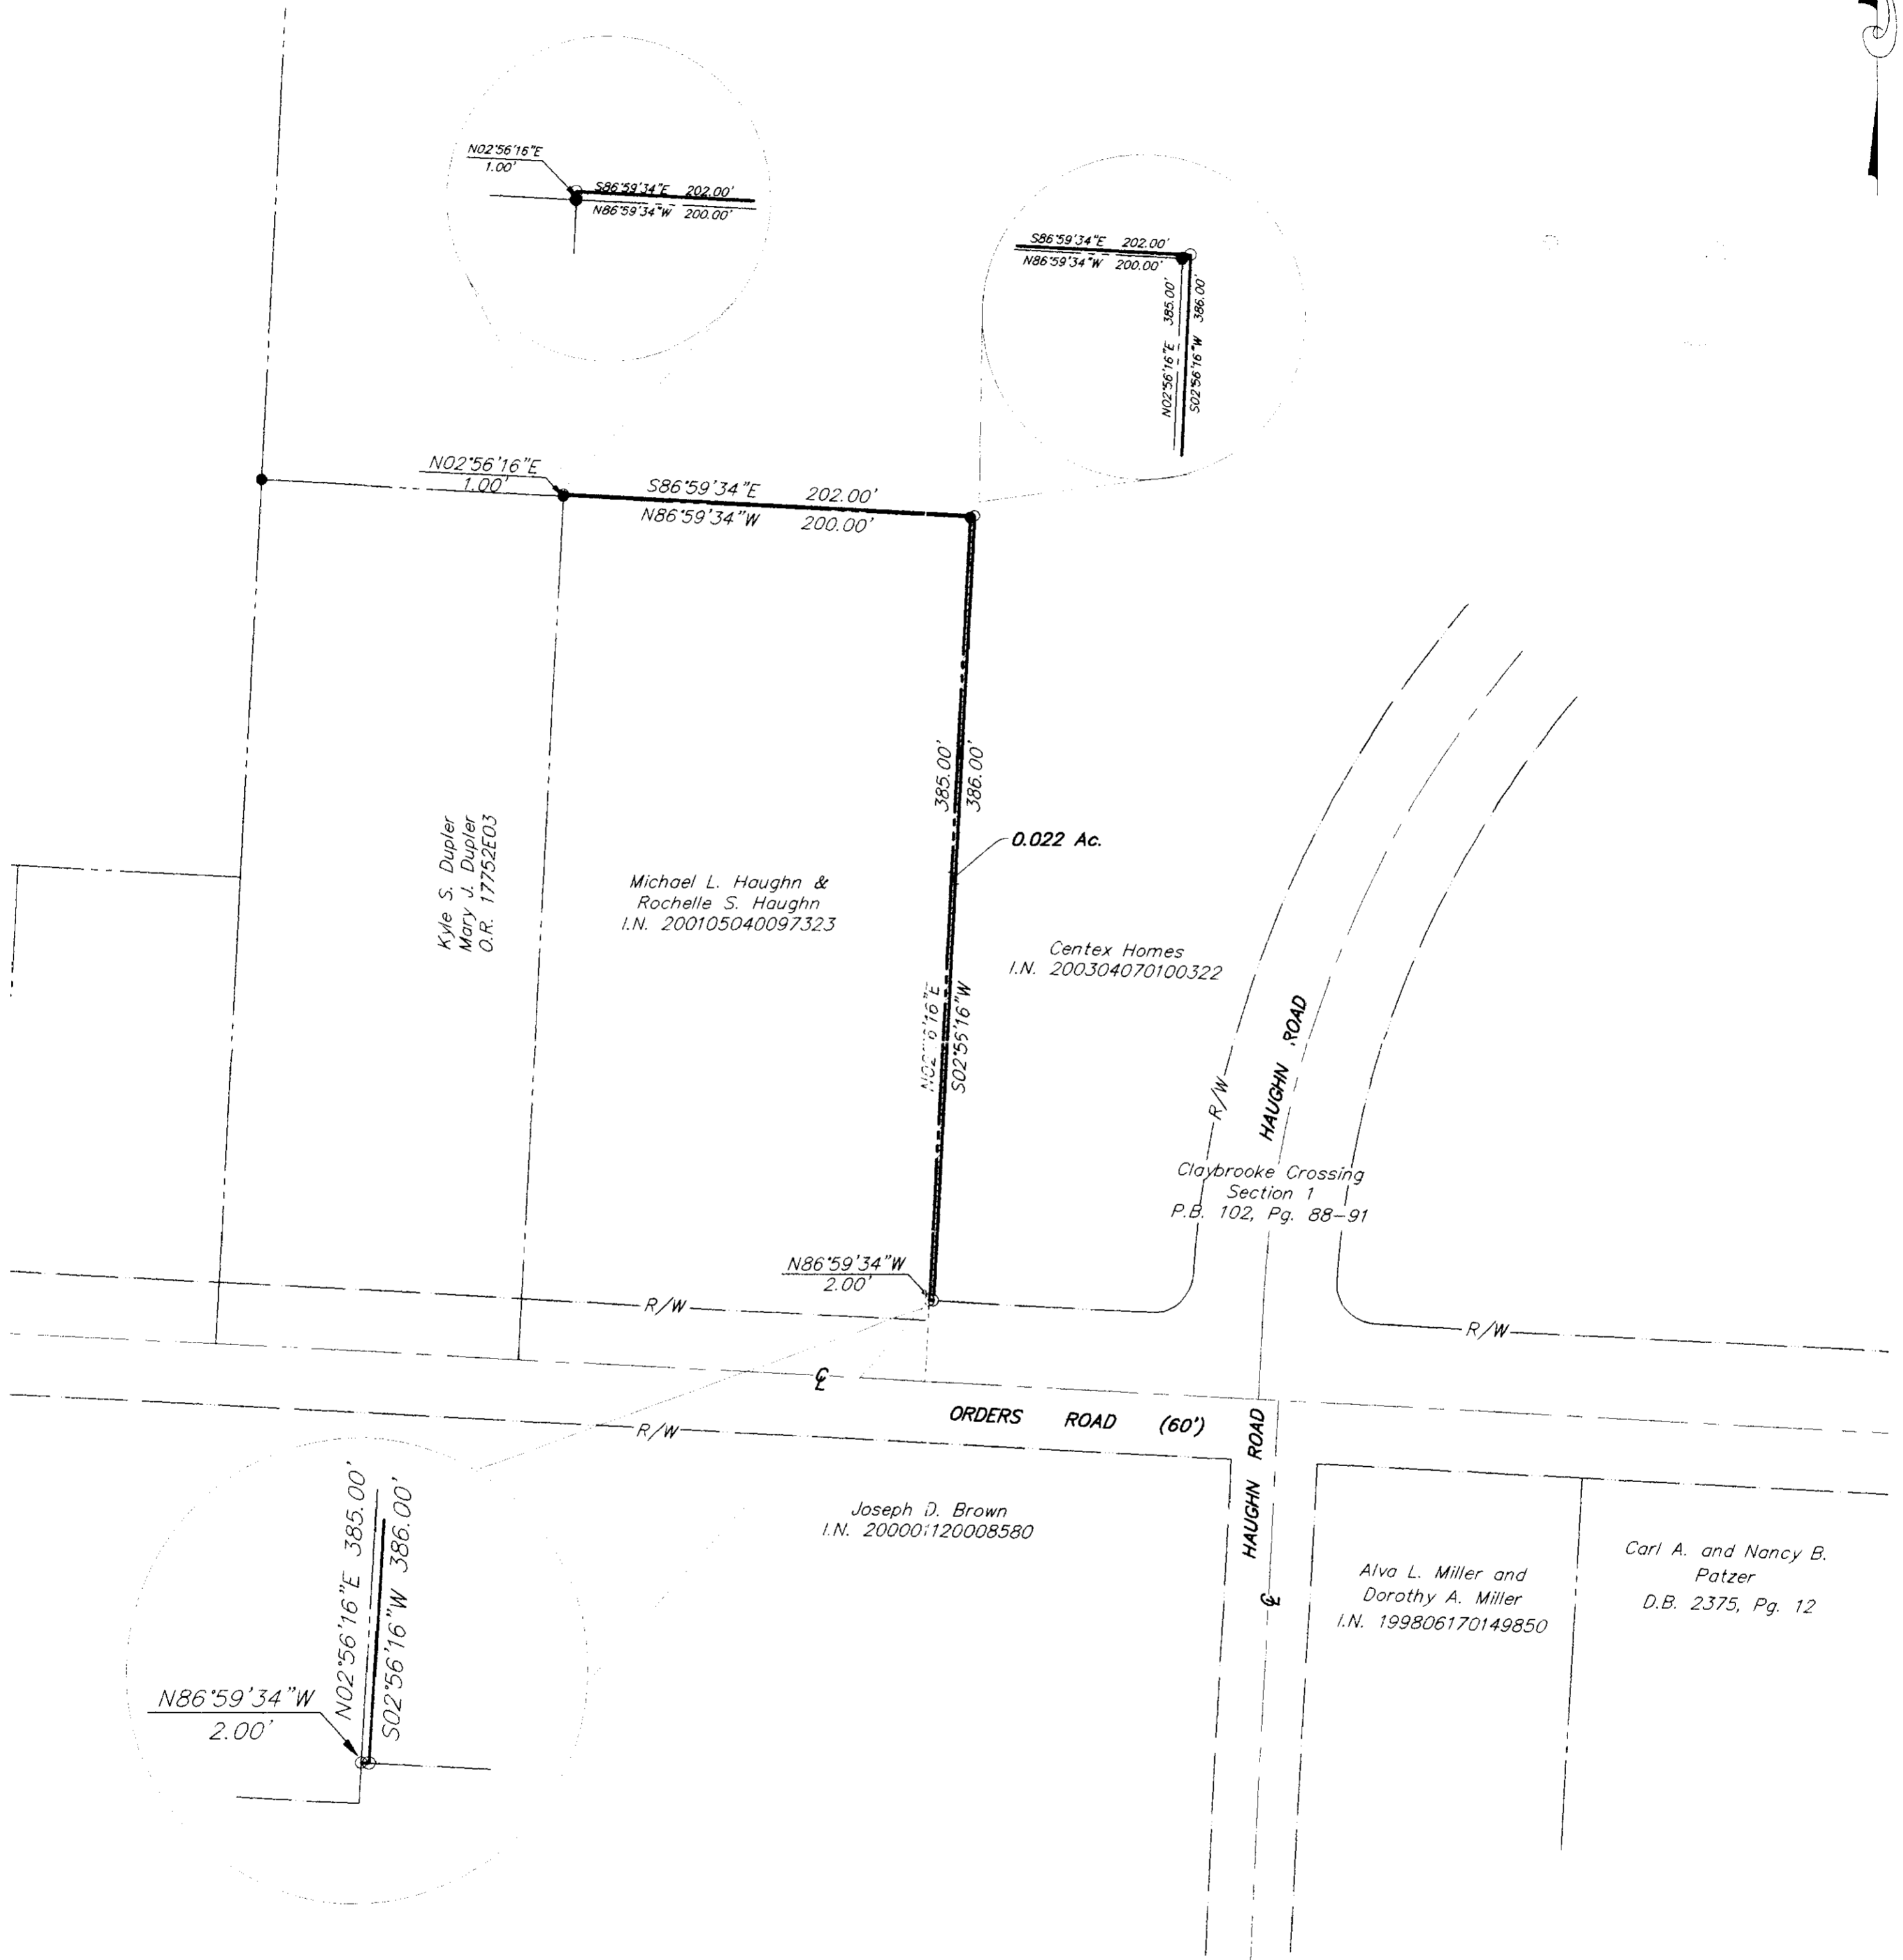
N02°56'16"E
1.00'
S86°59'34"E 202.00'
N86°59'34"W 200.00'

S86°59'34"E 202.00'
N86°59'34"W 200.00'
N02°56'16"E 385.00'
S02°56'16"W 386.00'

N02°56'16"E
1.00'
S86°59'34"E 202.00'
N86°59'34"W 200.00'

385.00'
386.00'
0.022 Ac.

Kyle S. Dupler
Mary J. Dupler
O.R. 17752E03

Michael L. Haughn &
Rochelle S. Haughn
I.N. 200105040097323

N02°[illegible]6'16"E
S02°55'16"W

Centex Homes
I.N. 200304070100322

R/W
HAUGHN ROAD

Claybrooke Crossing
Section 1
P.B. 102, Pg. 88-91

N86°59'34"W
2.00'

R/W
R/W
℄
ORDERS ROAD (60')
R/W
HAUGHN ROAD
℄

Joseph D. Brown
I.N. 20000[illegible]120008580

Alva L. Miller and
Dorothy A. Miller
I.N. 199806170149850

Carl A. and Nancy B.
Patzer
D.B. 2375, Pg. 12

N02°56'16"E 385.00'
S02°56'16"W 386.00'
N86°59'34"W
2.00'